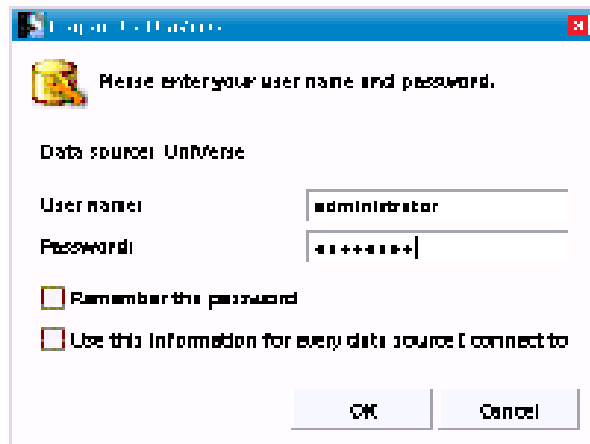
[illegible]

Please enter your user name and password.

Data source: UniVerse

User name: administrator

Password: ********

Remember the password

Use this information for every data source I connect to

OK

Cancel